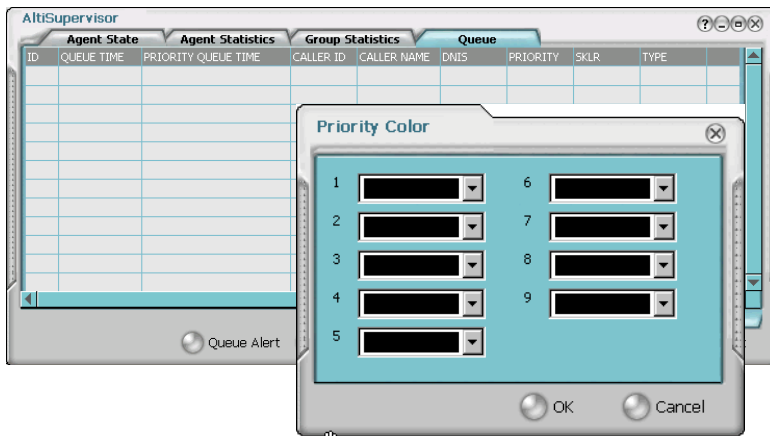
AltiSupervisor

?

Agent State | Agent Statistics | Group Statistics | Queue

| ID | QUEUE TIME | PRIORITY QUEUE TIME | CALLER ID | CALLER NAME | DNIS | PRIORITY | SKLR | TYPE |
|---|---|---|---|---|---|---|---|---|

Queue Alert

Priority Color

1
2
3
4
5
6
7
8
9

OK
Cancel